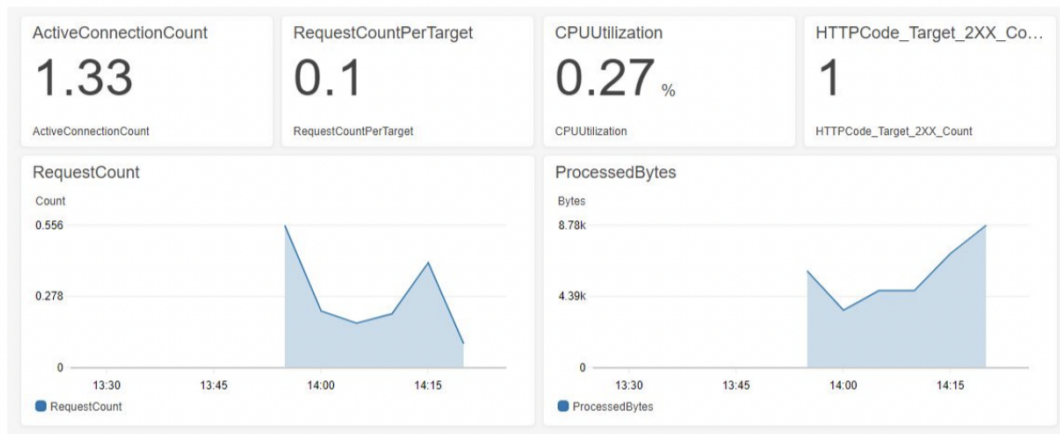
ActiveConnectionCount
1.33
ActiveConnectionCount

RequestCountPerTarget
0.1
RequestCountPerTarget

CPUUtilization
0.27 %
CPUUtilization

HTTPCode_Target_2XX_Co...
1
HTTPCode_Target_2XX_Count

RequestCount
Count
0.556
0.278
0
13:30
13:45
14:00
14:15
RequestCount

ProcessedBytes
Bytes
8.78k
4.39k
0
13:30
13:45
14:00
14:15
ProcessedBytes